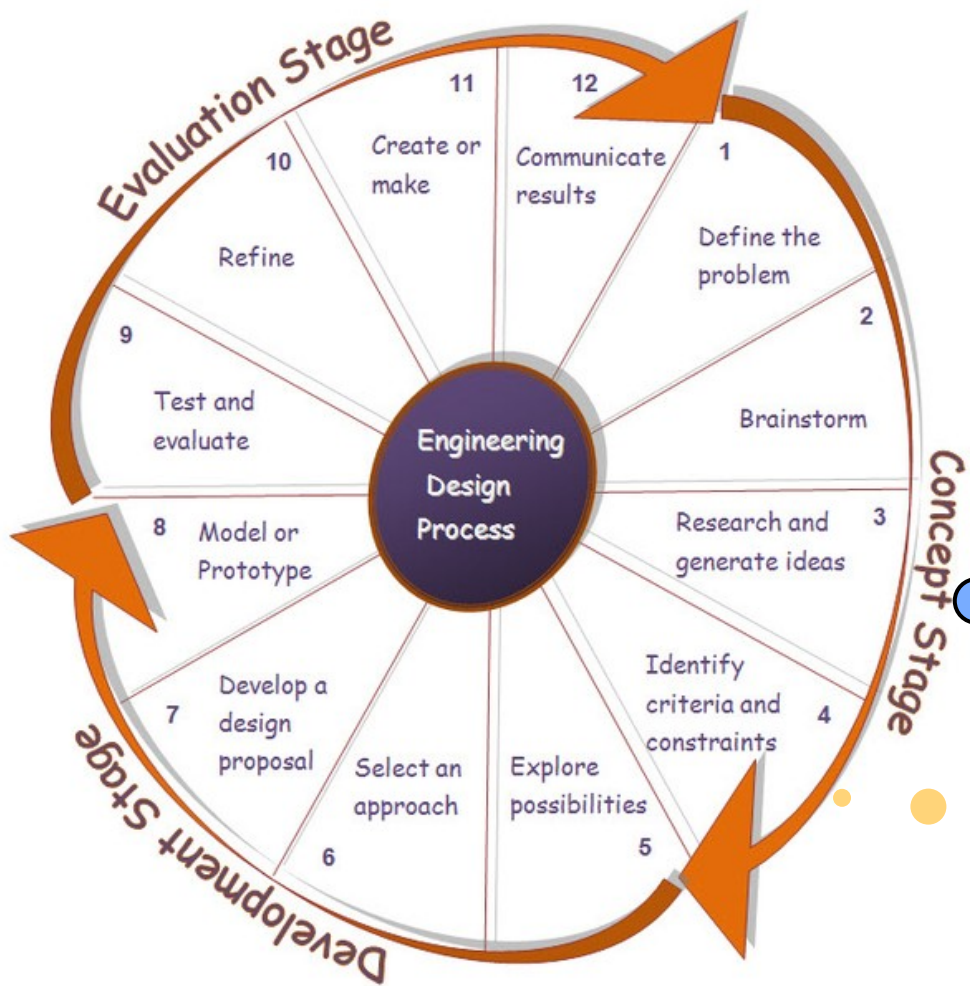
Evaluation Stage

Engineering Design Process

1
Define the problem

2
Brainstorm

3
Research and generate ideas

4
Identify criteria and constraints

5
Explore possibilities

6
Select an approach

7
Develop a design proposal

8
Model or Prototype

9
Test and evaluate

10
Refine

11
Create or make

12
Communicate results

Concept Stage

Development Stage